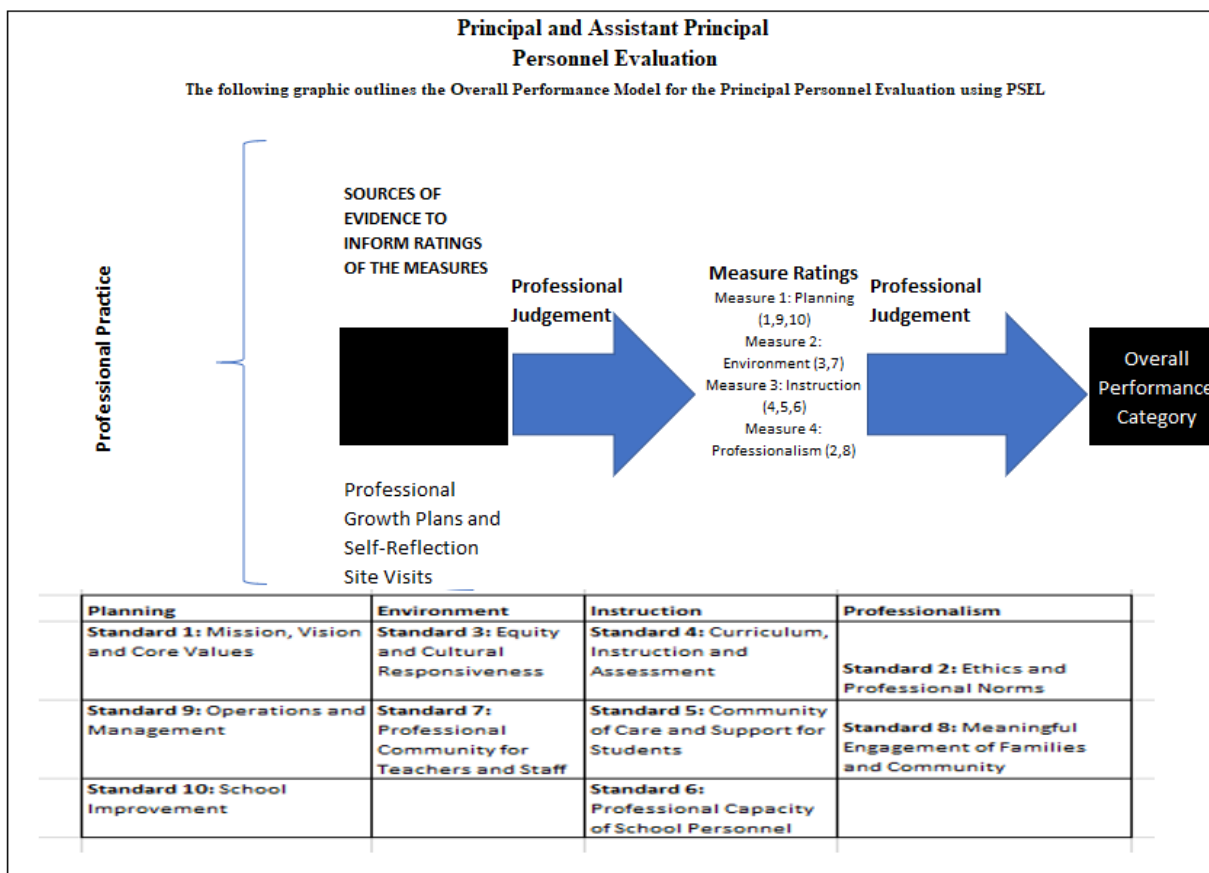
Principal and Assistant Principal
Personnel Evaluation

The following graphic outlines the Overall Performance Model for the Principal Personnel Evaluation using PSEL

Professional Practice

SOURCES OF EVIDENCE TO INFORM RATINGS OF THE MEASURES

Professional Judgement

Measure Ratings
Measure 1: Planning (1,9,10)
Measure 2: Environment (3,7)
Measure 3: Instruction (4,5,6)
Measure 4: Professionalism (2,8)

Professional Judgement

Overall Performance Category

Professional Growth Plans and Self-Reflection
Site Visits

| Planning | Environment | Instruction | Professionalism |
|---|---|---|---|
| **Standard 1:** Mission, Vision and Core Values | **Standard 3:** Equity and Cultural Responsiveness | **Standard 4:** Curriculum, Instruction and Assessment | **Standard 2:** Ethics and Professional Norms |
| **Standard 9:** Operations and Management | **Standard 7:** Professional Community for Teachers and Staff | **Standard 5:** Community of Care and Support for Students | **Standard 8:** Meaningful Engagement of Families and Community |
| **Standard 10:** School Improvement | | **Standard 6:** Professional Capacity of School Personnel | |